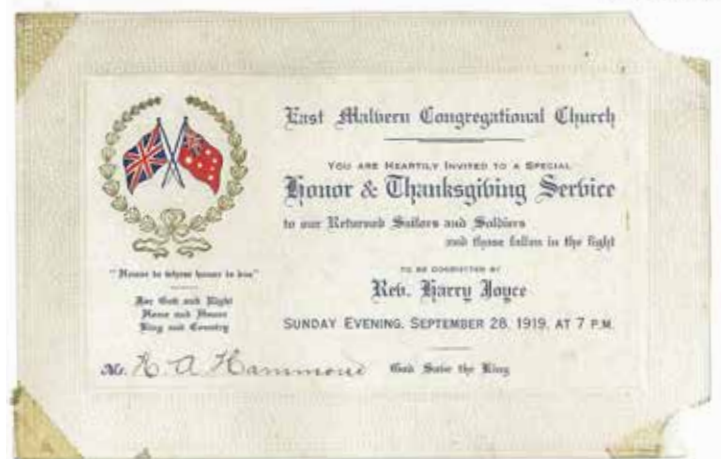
East Malvern Congregational Church

You are Heartily Invited to a Special

Honour & Thanksgiving Service

to our Returned Sailors and Soldiers and those fallen in the fight

To be conducted by

Rev. Harry Joyce

SUNDAY EVENING, SEPTEMBER 28, 1919, AT 7 P.M.

"Honour to whom honour is due"

For God and Right
Home and Honour
King and Country

Mr. H. A. Hammond

God Save the King